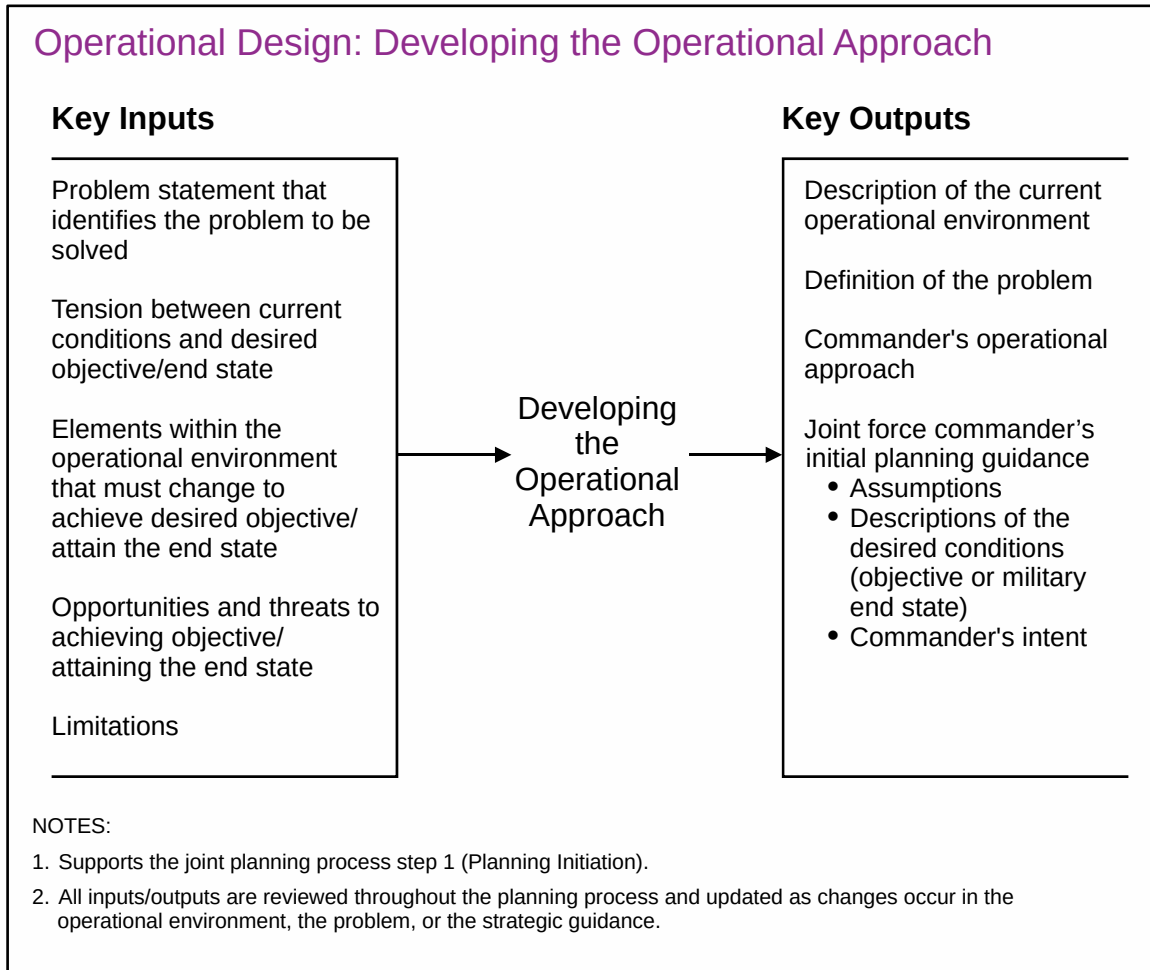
Operational Design: Developing the Operational Approach

Key Inputs

Problem statement that identifies the problem to be solved

Tension between current conditions and desired objective/end state

Elements within the operational environment that must change to achieve desired objective/attain the end state

Opportunities and threats to achieving objective/attaining the end state

Limitations

Developing the Operational Approach

Key Outputs

Description of the current operational environment

Definition of the problem

Commander's operational approach

Joint force commander’s initial planning guidance
• Assumptions
• Descriptions of the desired conditions (objective or military end state)
• Commander's intent

NOTES:

1. Supports the joint planning process step 1 (Planning Initiation).

2. All inputs/outputs are reviewed throughout the planning process and updated as changes occur in the operational environment, the problem, or the strategic guidance.